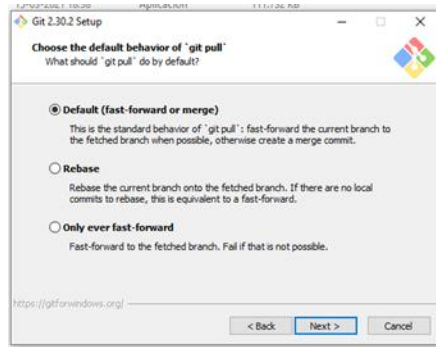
Git 2.30.2 Setup

Choose the default behavior of `git pull`
What should `git pull` do by default?

Default (fast-forward or merge)
This is the standard behavior of `git pull`: fast-forward the current branch to the fetched branch when possible, otherwise create a merge commit.

Rebase
Rebase the current branch onto the fetched branch. If there are no local commits to rebase, this is equivalent to a fast-forward.

Only ever fast-forward
Fast-forward to the fetched branch. Fail if that is not possible.

https://gitforwindows.org/

< Back
Next >
Cancel